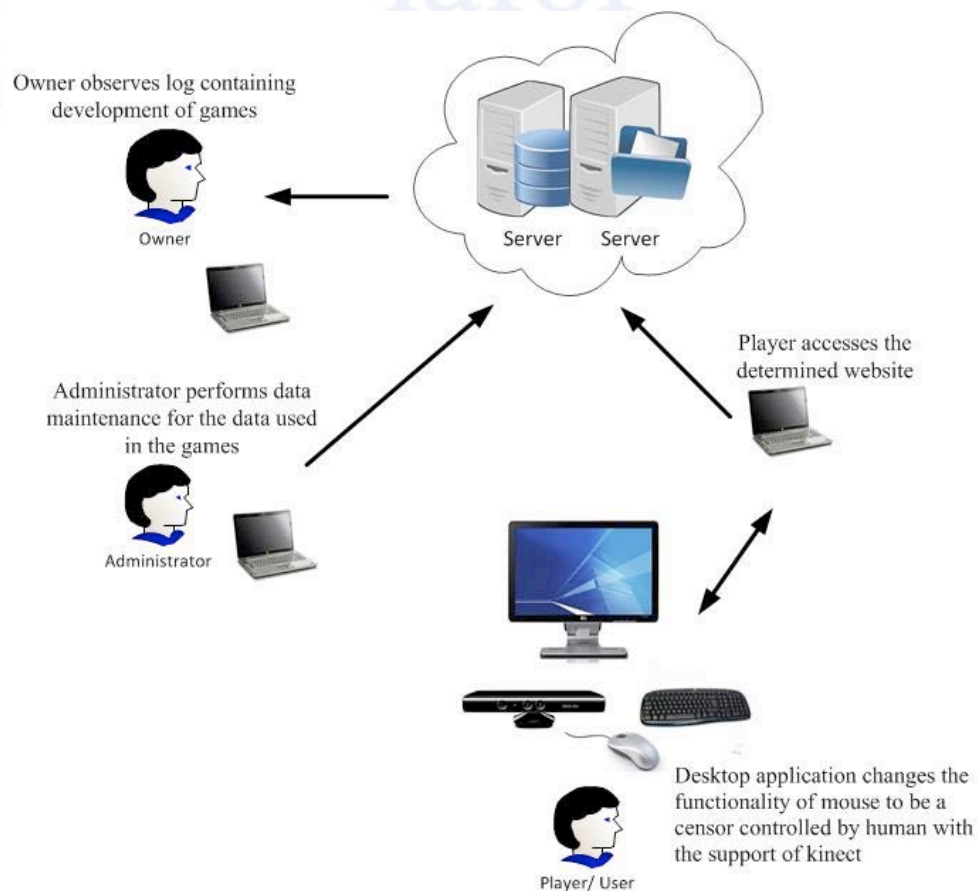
Owner observes log containing development of games

Owner

Server

Server

Player accesses the determined website

Administrator performs data maintenance for the data used in the games

Administrator

Desktop application changes the functionality of mouse to be a censor controlled by human with the support of kinect

Player/ User